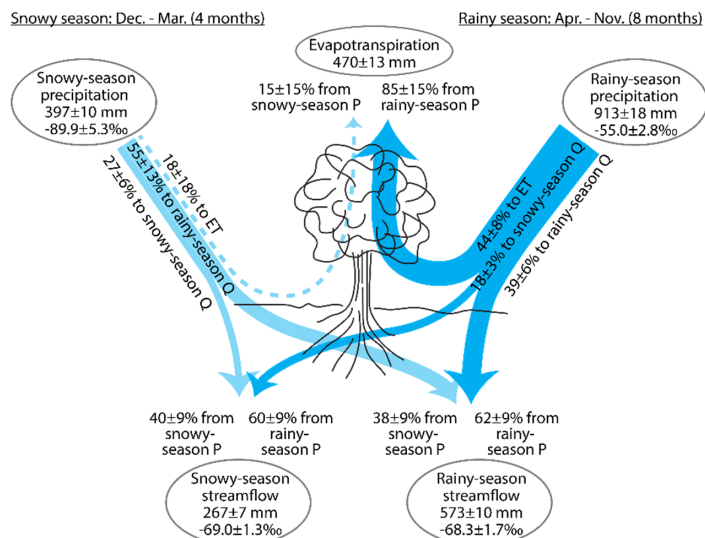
Snowy season: Dec. - Mar. (4 months)

Rainy season: Apr. - Nov. (8 months)

Evapotranspiration
470±13 mm

Snowy-season precipitation
397±10 mm
-89.9±5.3‰

15±15% from snowy-season P

85±15% from rainy-season P

Rainy-season precipitation
913±18 mm
-55.0±2.8‰

18±18% to ET

55±13% to rainy-season Q

27±6% to snowy-season Q

44±6% to ET

18±3% to snowy-season Q

39±6% to rainy-season Q

40±9% from snowy-season P

60±9% from rainy-season P

38±9% from snowy-season P

62±9% from rainy-season P

Snowy-season streamflow
267±7 mm
-69.0±1.3‰

Rainy-season streamflow
573±10 mm
-68.3±1.7‰